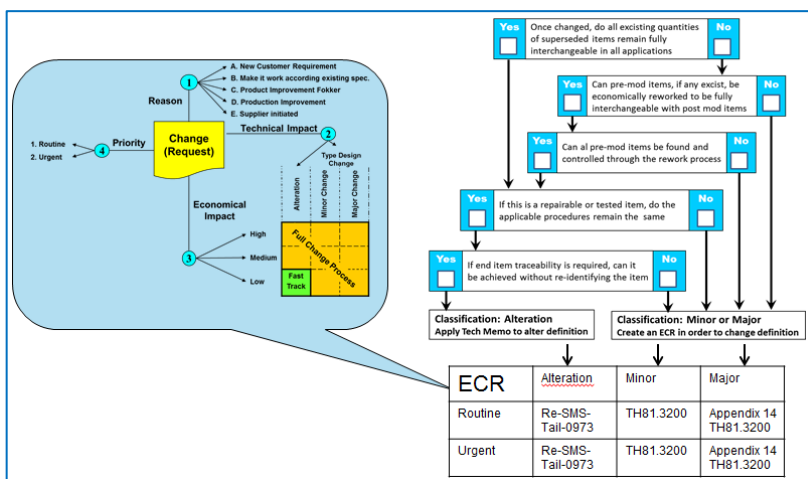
1
A. New Customer Requirement
B. Make it work according existing spec.
C. Product Improvement Fokker
D. Production Improvement
E. Supplier initiated
Reason

1. Routine
2. Urgent
4
Priority
Change (Request)
Technical Impact
2
Type Design Change
Alteration
Minor Change
Major Change

Economical Impact
3
High
Medium
Low
Full Change Process
Fast Track

Yes
Once changed, do all excisting quantities of superseded items remain fully interchangeable in all applications
No

Yes
Can pre-mod items, if any excist, be economically reworked to be fully interchangeable with post mod items
No

Yes
Can al pre-mod items be found and controlled through the rework process
No

Yes
If this is a repairable or tested item, do the applicable procedures remain the same
No

Yes
If end item traceability is required, can it be achieved without re-identifying the item
No

Classification: Alteration
Apply Tech Memo to alter definition

Classification: Minor or Major
Create an ECR in order to change definition

| ECR | Alteration | Minor | Major |
|---|---|---|---|
| Routine | Re-SMS-Tail-0973 | TH81.3200 | Appendix 14 TH81.3200 |
| Urgent | Re-SMS-Tail-0973 | TH81.3200 | Appendix 14 TH81.3200 |